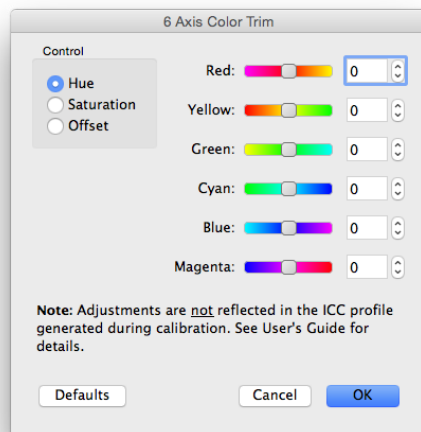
6 Axis Color Trim

Control

Hue
Saturation
Offset

Red: 0
Yellow: 0
Green: 0
Cyan: 0
Blue: 0
Magenta: 0

**Note:** Adjustments are not reflected in the ICC profile generated during calibration. See User's Guide for details.

Defaults

Cancel

OK